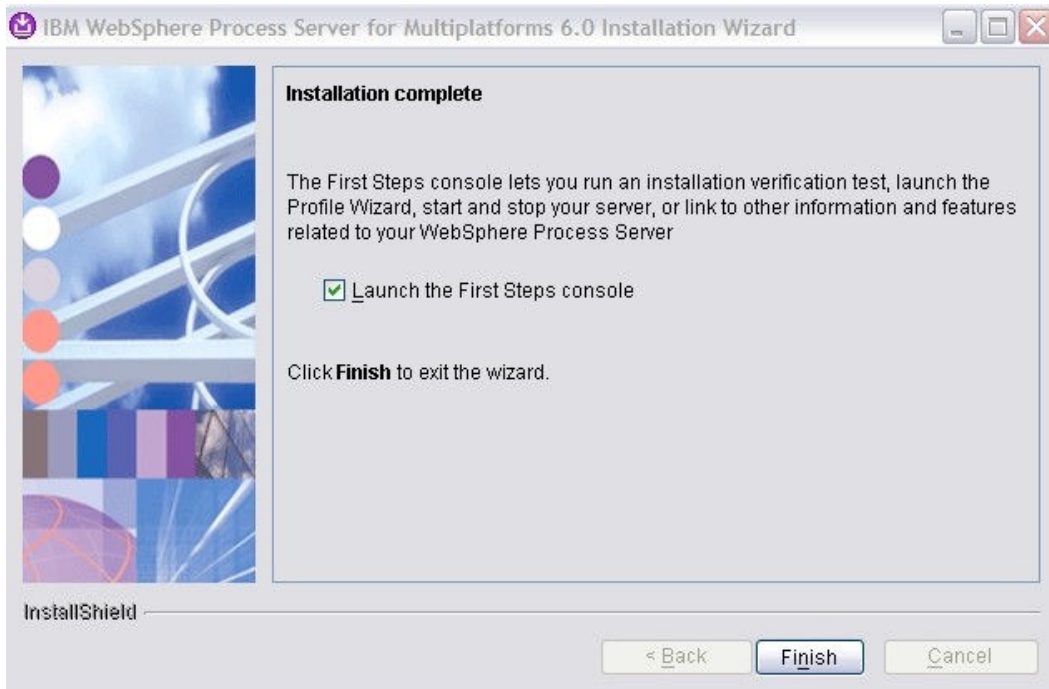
IBM WebSphere Process Server for Multiplatforms 6.0 Installation Wizard

Installation complete

The First Steps console lets you run an installation verification test, launch the Profile Wizard, start and stop your server, or link to other information and features related to your WebSphere Process Server

Launch the First Steps console

Click **Finish** to exit the wizard.

InstallShield

< Back

Finish

Cancel